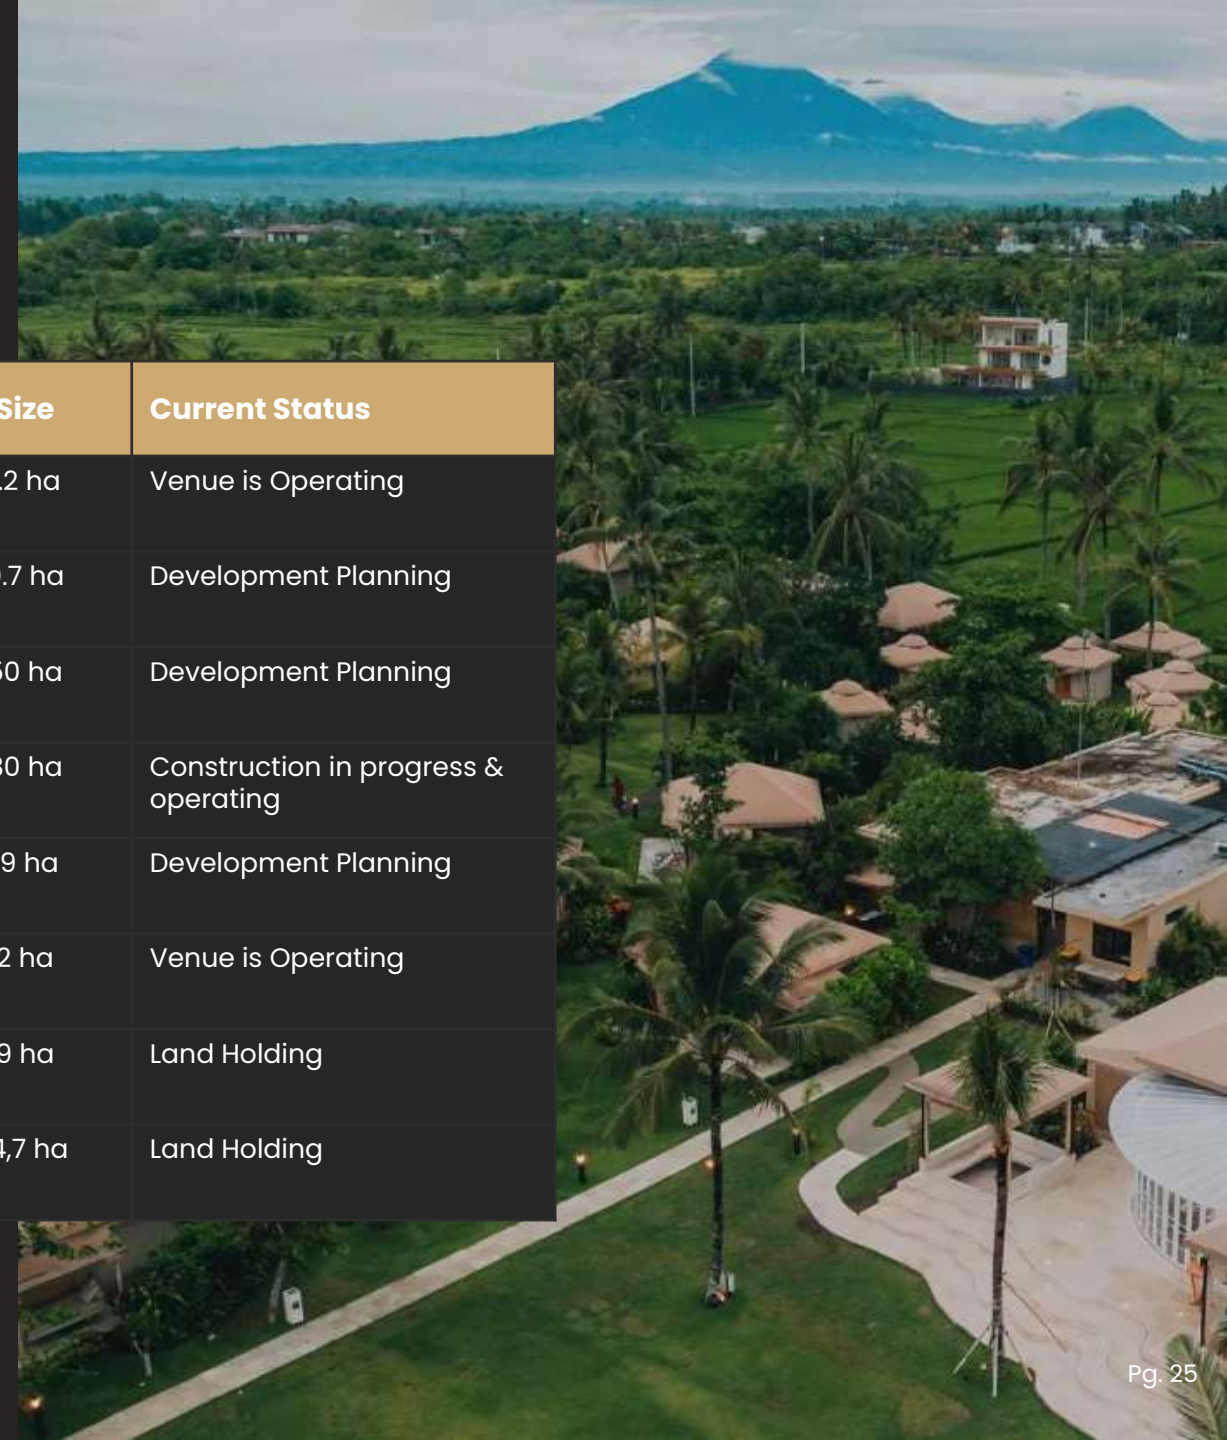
| Size | Current Status |
|---|---|
| .2 ha | Venue is Operating |
| .7 ha | Development Planning |
| 50 ha | Development Planning |
| 30 ha | Construction in progress & operating |
| 9 ha | Development Planning |
| 2 ha | Venue is Operating |
| 9 ha | Land Holding |
| 4,7 ha | Land Holding |

Pg. 25